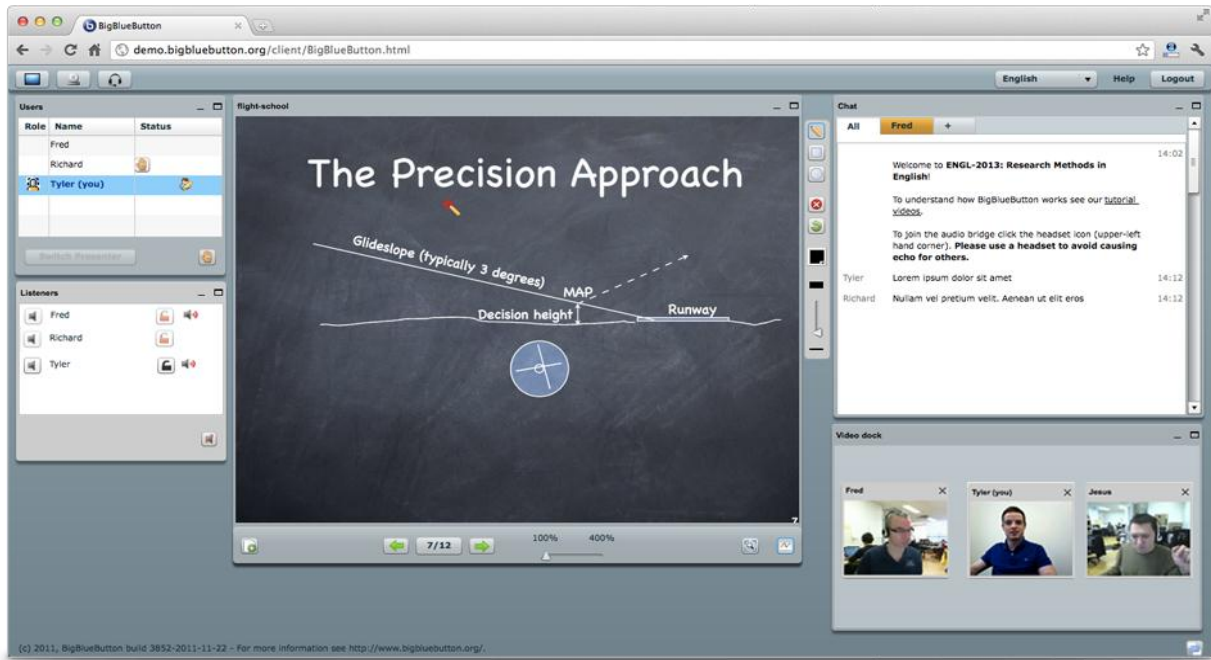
BigBlueButton

demo.bigbluebutton.org/client/BigBlueButton.html

English Help Logout

Users

| Role | Name | Status |
|---|---|---|
| | Fred | |
| | Richard | |
| | Tyler (you) | |

Switch Presenter

Listeners

Fred

Richard

Tyler

flight-school

The Precision Approach

Glideslope (typically 3 degrees)

MAP

Decision height

Runway

7

7/12

100% 400%

Chat

All Fred +

14:02

Welcome to **ENGL-2013: Research Methods in English**!

To understand how BigBlueButton works see our tutorial videos.

To join the audio bridge click the headset icon (upper-left hand corner). **Please use a headset to avoid causing echo for others.**

Tyler Lorem ipsum dolor sit amet 14:12

Richard Nullam vel pretium velit. Aenean ut elit eros 14:12

Video dock

Fred

Tyler (you)

Jesus

(c) 2011, BigBlueButton build 3852-2011-11-22 - For more information see http://www.bigbluebutton.org/.